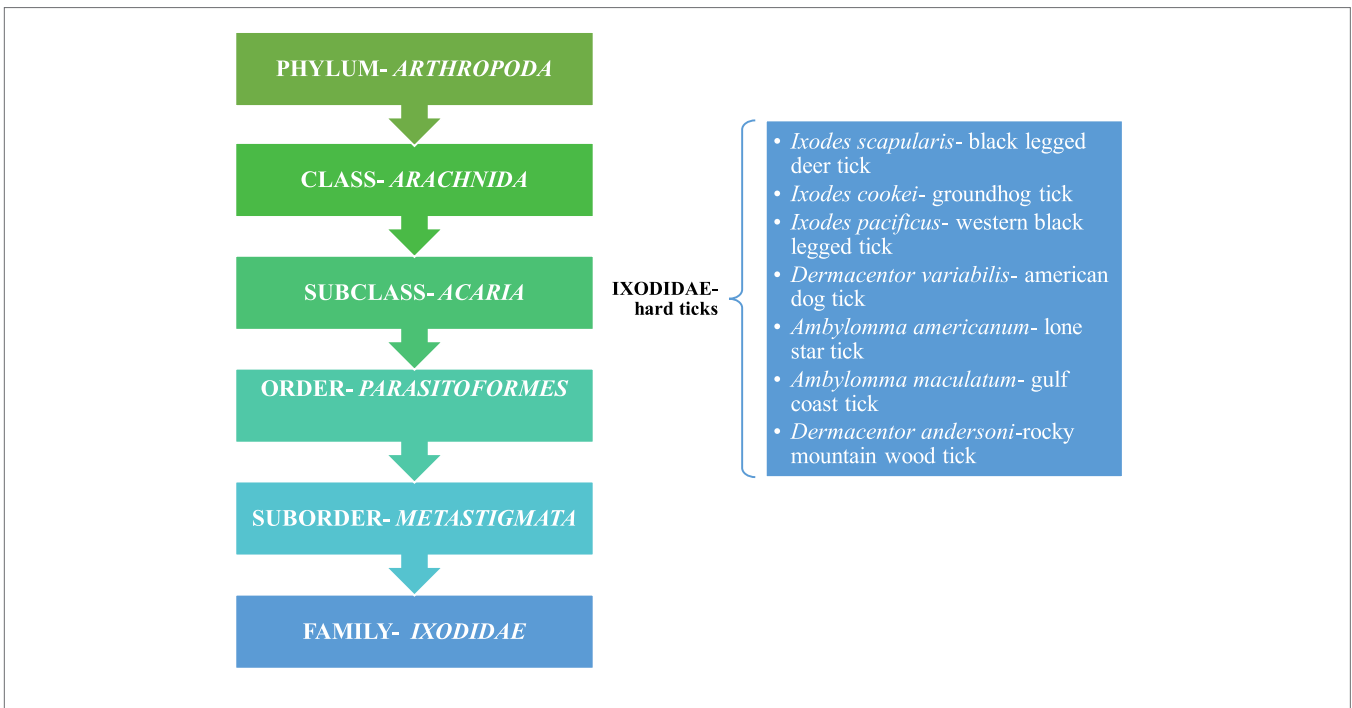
PHYLUM- *ARTHROPODA*

CLASS- *ARACHNIDA*

SUBCLASS- *ACARIA*

ORDER- *PARASITOFORMES*

SUBORDER- *METASTIGMATA*

FAMILY- *IXODIDAE*

IXODIDAE- hard ticks

• *Ixodes scapularis*- black legged deer tick
• *Ixodes cookei*- groundhog tick
• *Ixodes pacificus*- western black legged tick
• *Dermacentor variabilis*- american dog tick
• *Ambylomma americanum*- lone star tick
• *Ambylomma maculatum*- gulf coast tick
• *Dermacentor andersoni*-rocky mountain wood tick